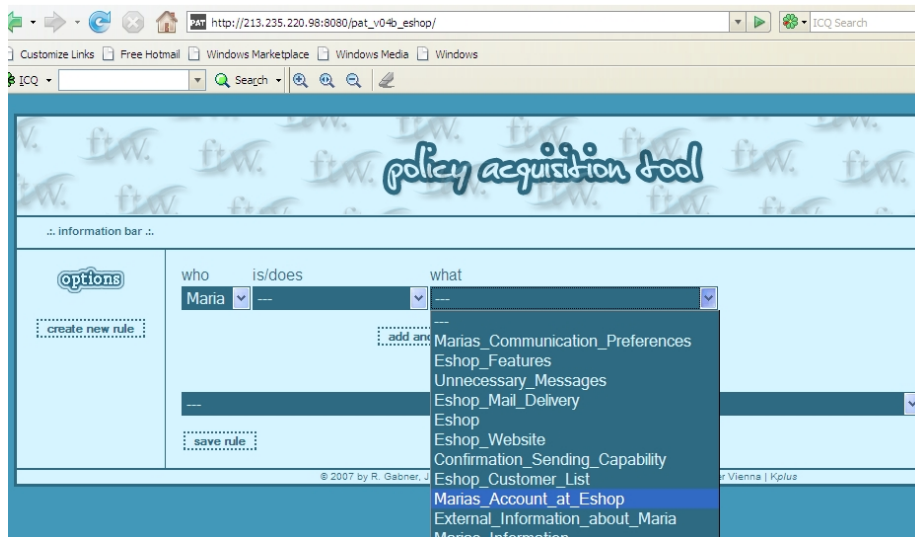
http://213.235.220.98:8080/pat_v04b_eshop/

ICQ Search

Customize Links Free Hotmail Windows Marketplace Windows Media Windows

ICQ

Search

policy acquisition tool

.:. information bar .:.

options

create new rule

save rule

who is/does what

Maria ---

---

add and

---

Marias_Communication_Preferences
Eshop_Features
Unnecessary_Messages
Eshop_Mail_Delivery
Eshop
Eshop_Website
Confirmation_Sending_Capability
Eshop_Customer_List
Marias_Account_at_Eshop
External_Information_about_Maria
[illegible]

© 2007 by R. Gabner, J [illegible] r Vienna | Kplus